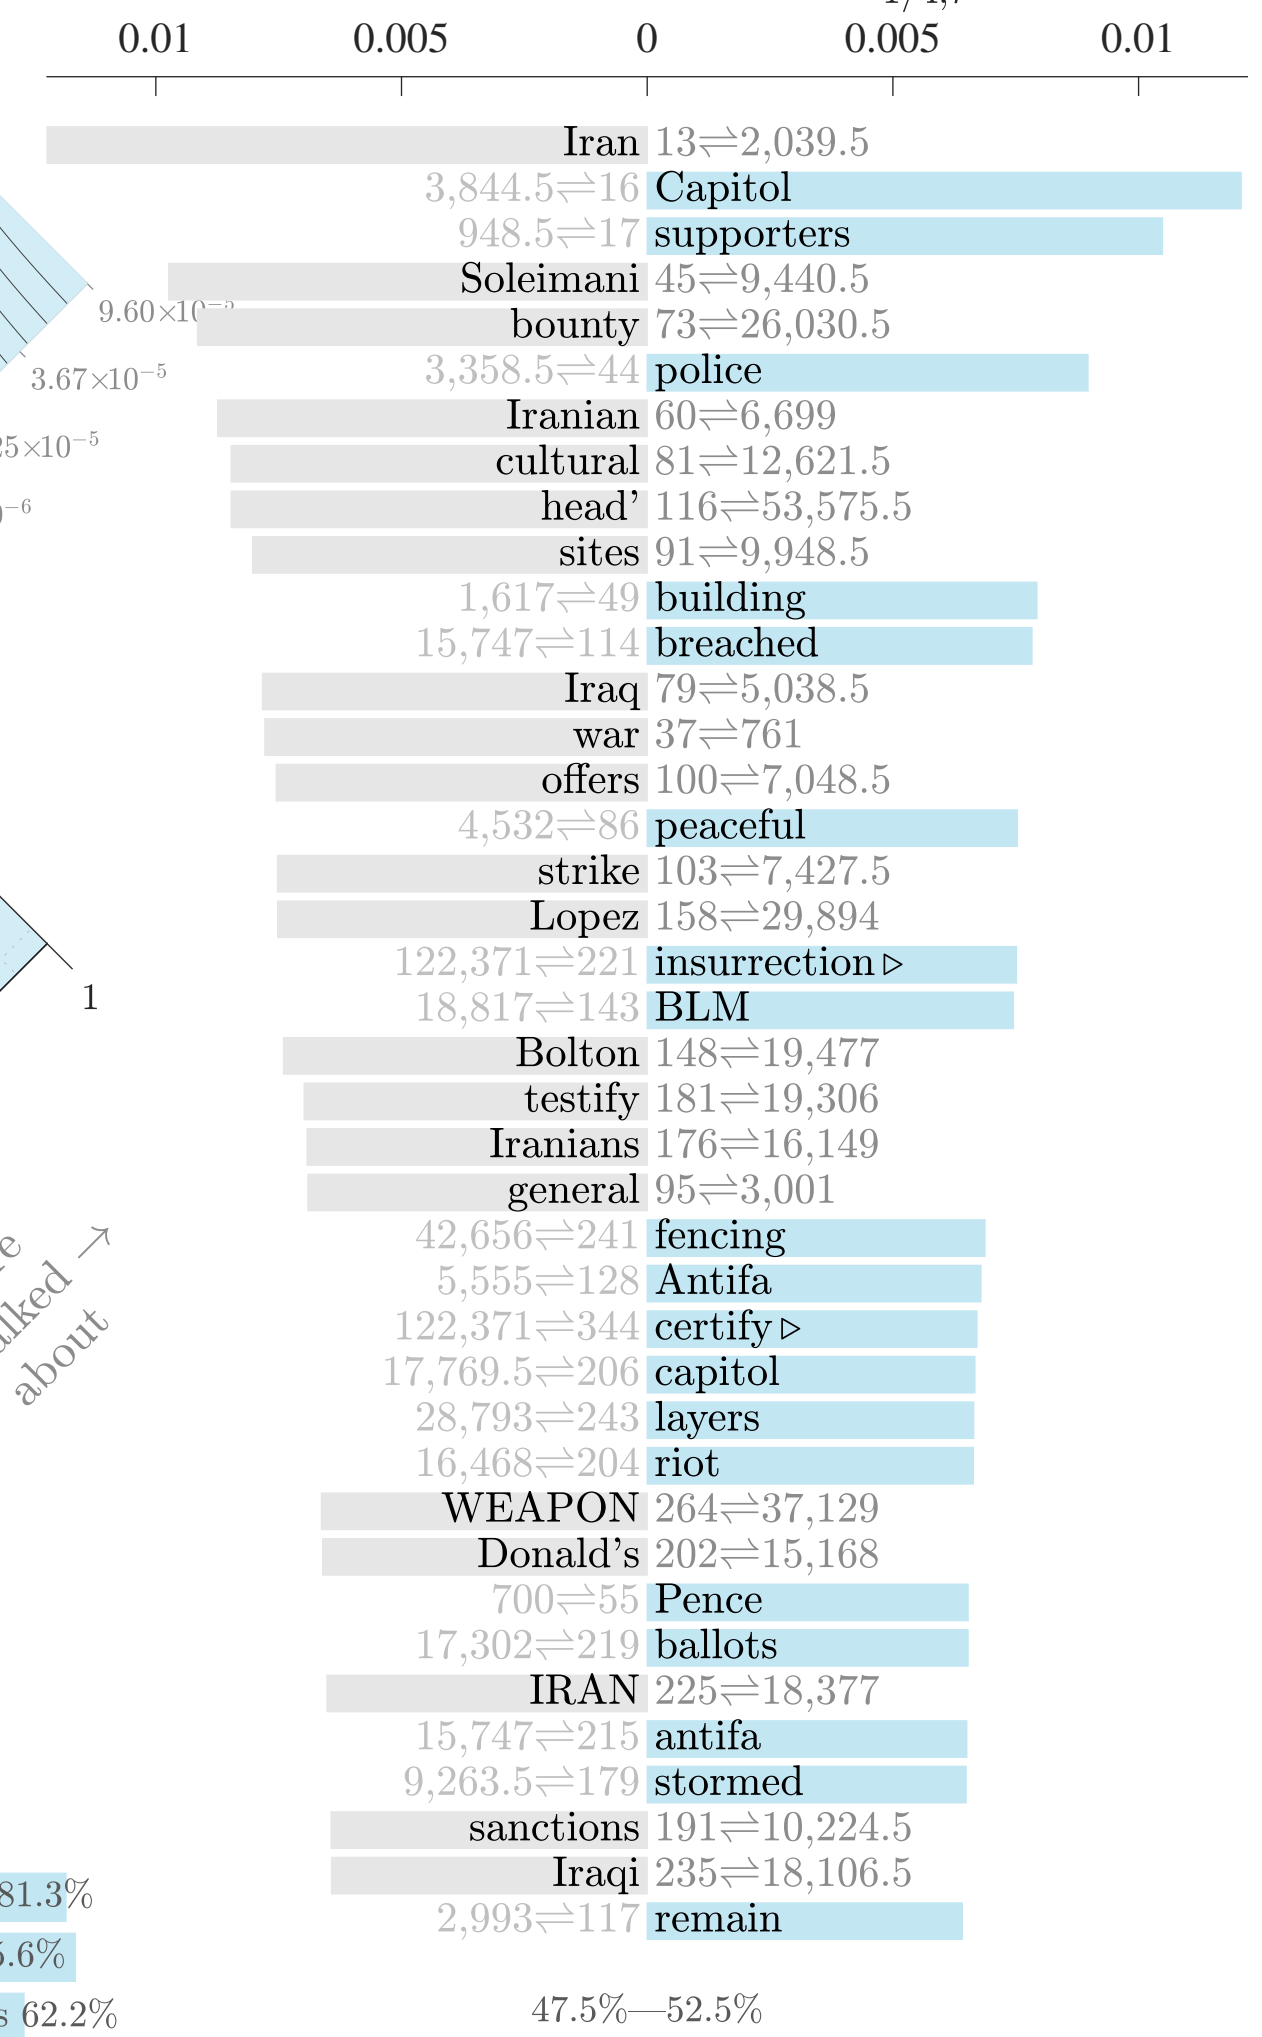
0.01 0.005 0 0.005 0.01

Iran $13\rightleftharpoons2{,}039.5$
$3{,}844.5\rightleftharpoons16$ Capitol
$948.5\rightleftharpoons17$ supporters
Soleimani $45\rightleftharpoons9{,}440.5$
$9.60\times10^{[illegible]}$
bounty $73\rightleftharpoons26{,}030.5$
$3{,}358.5\rightleftharpoons44$ police
$3.67\times10^{-5}$
Iranian $60\rightleftharpoons6{,}699$
$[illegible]5\times10^{-5}$
cultural $81\rightleftharpoons12{,}621.5$
head' $116\rightleftharpoons53{,}575.5$
$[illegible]^{-6}$
sites $91\rightleftharpoons9{,}948.5$
$1{,}617\rightleftharpoons49$ building
$15{,}747\rightleftharpoons114$ breached
Iraq $79\rightleftharpoons5{,}038.5$
war $37\rightleftharpoons761$
offers $100\rightleftharpoons7{,}048.5$
$4{,}532\rightleftharpoons86$ peaceful
strike $103\rightleftharpoons7{,}427.5$
Lopez $158\rightleftharpoons29{,}894$
$122{,}371\rightleftharpoons221$ insurrection ▷
1
$18{,}817\rightleftharpoons143$ BLM
Bolton $148\rightleftharpoons19{,}477$
testify $181\rightleftharpoons19{,}306$
Iranians $176\rightleftharpoons16{,}149$
general $95\rightleftharpoons3{,}001$
$42{,}656\rightleftharpoons241$ fencing
$5{,}555\rightleftharpoons128$ Antifa
$122{,}371\rightleftharpoons344$ certify ▷
$17{,}769.5\rightleftharpoons206$ capitol
$28{,}793\rightleftharpoons243$ layers
$16{,}468\rightleftharpoons204$ riot
WEAPON $264\rightleftharpoons37{,}129$
Donald's $202\rightleftharpoons15{,}168$
$700\rightleftharpoons55$ Pence
$17{,}302\rightleftharpoons219$ ballots
IRAN $225\rightleftharpoons18{,}377$
$15{,}747\rightleftharpoons215$ antifa
$9{,}263.5\rightleftharpoons179$ stormed
sanctions $191\rightleftharpoons10{,}224.5$
Iraqi $235\rightleftharpoons18{,}106.5$
$2{,}993\rightleftharpoons117$ remain

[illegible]e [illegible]lked ↗ about

81.3%
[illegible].6%
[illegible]s 62.2%

47.5%—52.5%